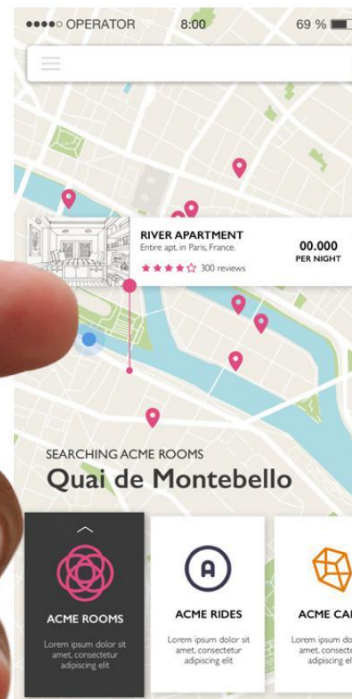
●●●●○ OPERATOR 8:00 69 %

RIVER APARTMENT
Entire apt. in Paris, France.
300 reviews

00.000
PER NIGHT

SEARCHING ACME ROOMS
Quai de Montebello

ACME ROOMS
Lorem ipsum dolor sit amet, consectetur adipiscing elit

A
ACME RIDES
Lorem ipsum dolor sit amet, consectetur adipiscing elit

ACME CA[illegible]
Lorem ipsum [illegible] amet, consecte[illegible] adipiscing eli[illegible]